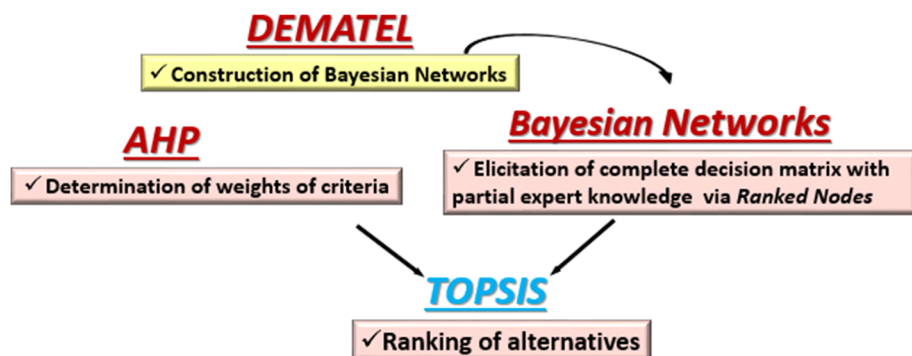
DEMATEL

✓ Construction of Bayesian Networks

AHP

✓ Determination of weights of criteria

Bayesian Networks

✓ Elicitation of complete decision matrix with partial expert knowledge via Ranked Nodes

TOPSIS

✓ Ranking of alternatives